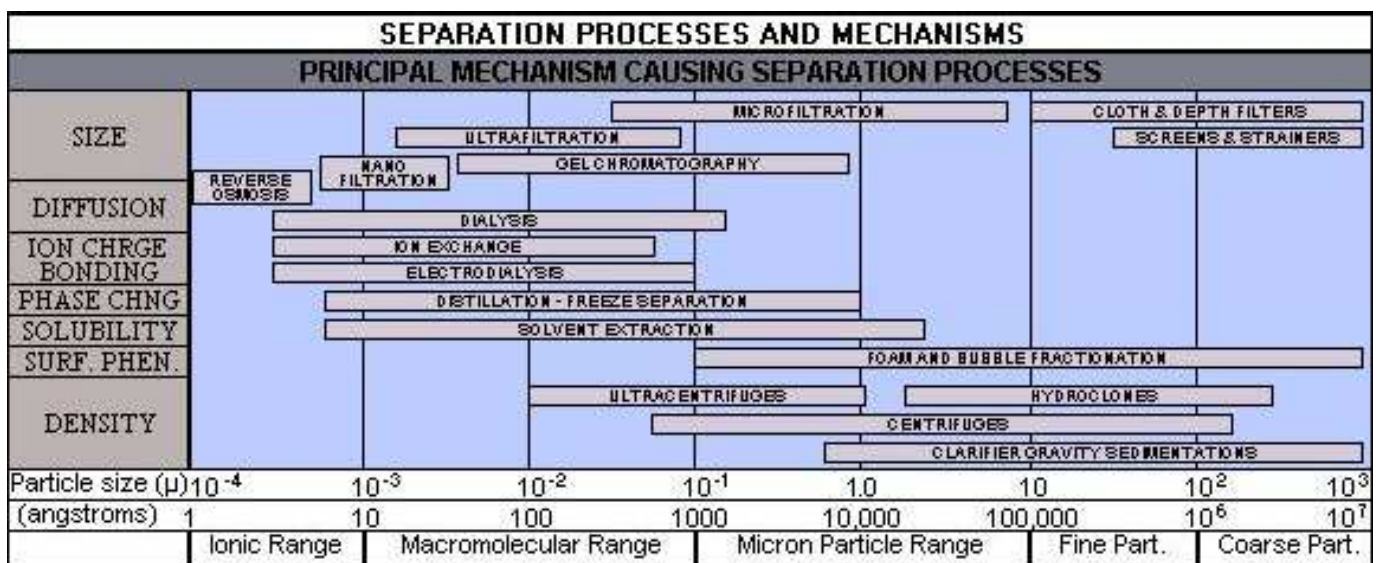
SEPARATION PROCESSES AND MECHANISMS

PRINCIPAL MECHANISM CAUSING SEPARATION PROCESSES

SIZE
DIFFUSION
ION CHRGE BONDING
PHASE CHNG
SOLUBILITY
SURF. PHEN.
DENSITY

MICROFILTRATION
CLOTH & DEPTH FILTERS
ULTRAFILTRATION
SCREENS & STRAINERS
NANO FILTRATION
GEL CHROMATOGRAPHY
REVERSE OSMOSIS
DIALYSIS
ION EXCHANGE
ELECTRODIALYSIS
DISTILLATION - FREEZE SEPARATION
SOLVENT EXTRACTION
FOAM AND BUBBLE FRACTIONATION
ULTRACENTRIFUGES
HYDROCLONES
CENTRIFUGES
CLARIFIER GRAVITY SEDIMENTATIONS

Particle size (μ) $10^{-4}$ $10^{-3}$ $10^{-2}$ $10^{-1}$ 1.0 10 $10^{2}$ $10^{3}$
(angstroms) 1 10 100 1000 10,000 100,000 $10^{6}$ $10^{7}$

Ionic Range | Macromolecular Range | Micron Particle Range | Fine Part. | Coarse Part.